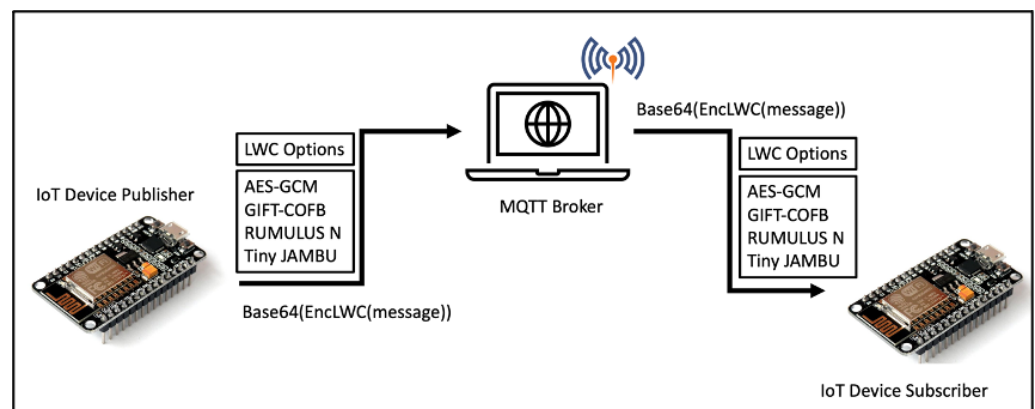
LWC Options

AES-GCM
GIFT-COFB
RUMULUS N
Tiny JAMBU

IoT Device Publisher

Base64(EncLWC(message))

MQTT Broker

Base64(EncLWC(message))

LWC Options

AES-GCM
GIFT-COFB
RUMULUS N
Tiny JAMBU

IoT Device Subscriber